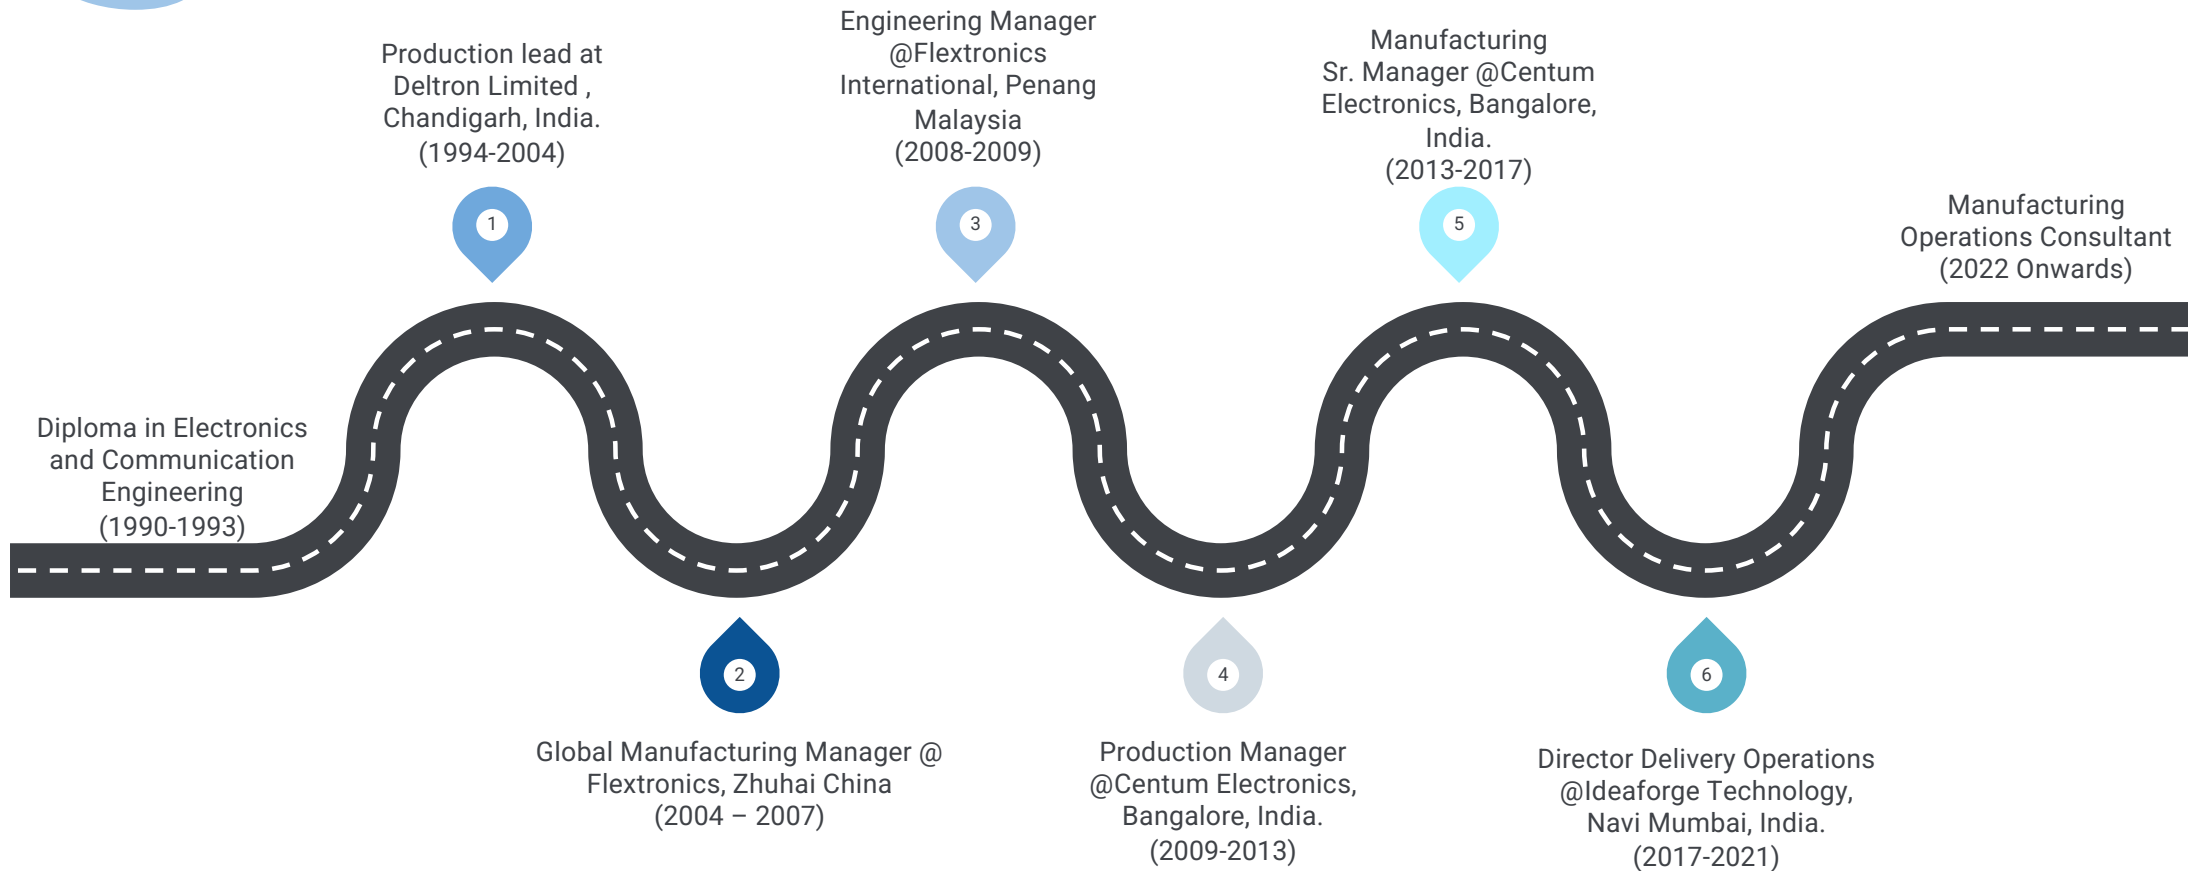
Diploma in Electronics and Communication Engineering (1990-1993)

Production lead at Deltron Limited , Chandigarh, India. (1994-2004)

1

2

Global Manufacturing Manager @ Flextronics, Zhuhai China (2004 – 2007)

Engineering Manager @Flextronics International, Penang Malaysia (2008-2009)

3

4

Production Manager @Centum Electronics, Bangalore, India. (2009-2013)

Manufacturing Sr. Manager @Centum Electronics, Bangalore, India. (2013-2017)

5

6

Director Delivery Operations @Ideaforge Technology, Navi Mumbai, India. (2017-2021)

Manufacturing Operations Consultant (2022 Onwards)